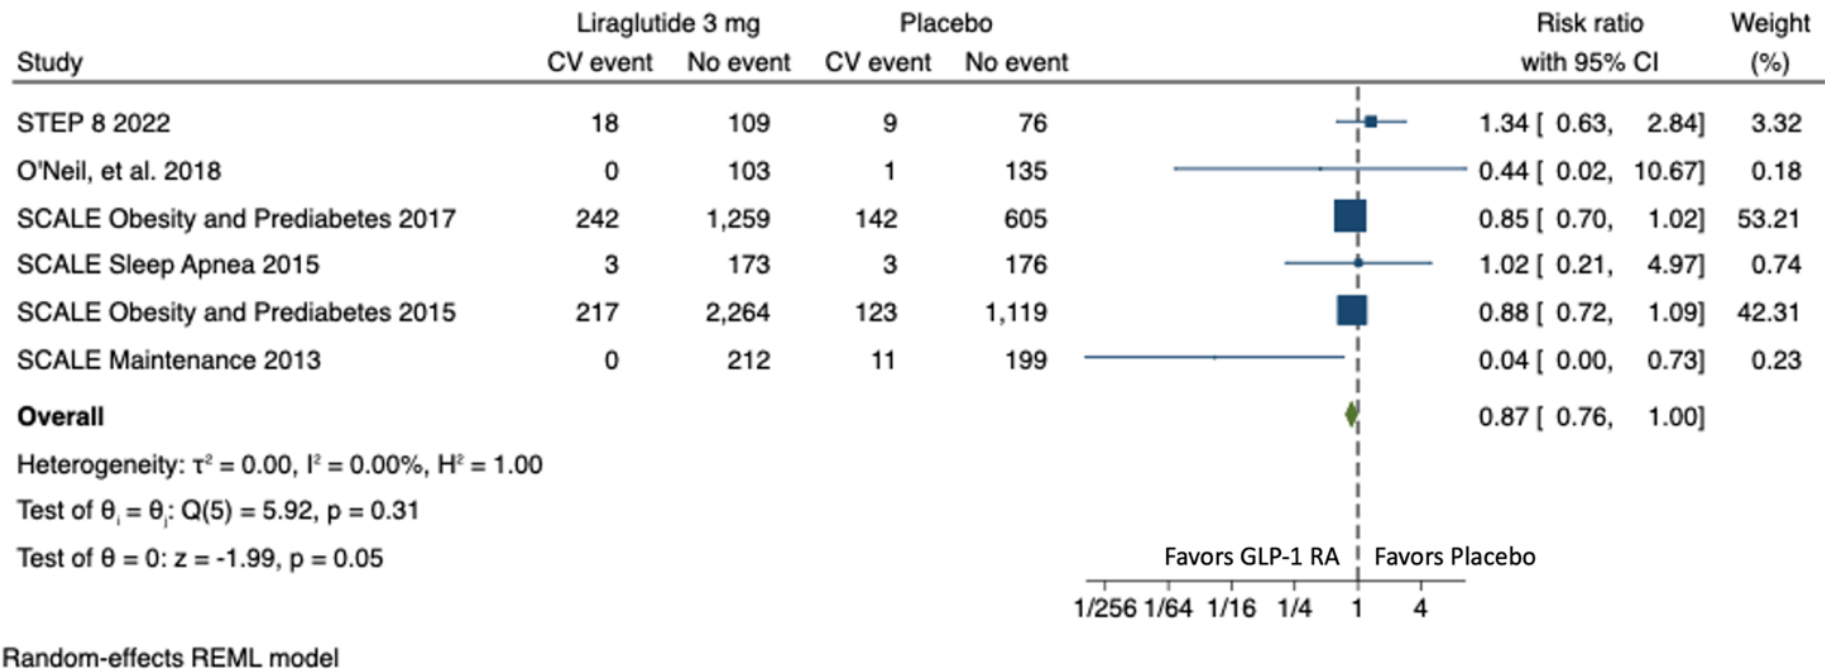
| Study | Liraglutide 3 mg CV event | Liraglutide 3 mg No event | Placebo CV event | Placebo No event | Risk ratio with 95% CI | Weight (%) |
|---|---|---|---|---|---|---|
| STEP 8 2022 | 18 | 109 | 9 | 76 | 1.34 [ 0.63, 2.84] | 3.32 |
| O'Neil, et al. 2018 | 0 | 103 | 1 | 135 | 0.44 [ 0.02, 10.67] | 0.18 |
| SCALE Obesity and Prediabetes 2017 | 242 | 1,259 | 142 | 605 | 0.85 [ 0.70, 1.02] | 53.21 |
| SCALE Sleep Apnea 2015 | 3 | 173 | 3 | 176 | 1.02 [ 0.21, 4.97] | 0.74 |
| SCALE Obesity and Prediabetes 2015 | 217 | 2,264 | 123 | 1,119 | 0.88 [ 0.72, 1.09] | 42.31 |
| SCALE Maintenance 2013 | 0 | 212 | 11 | 199 | 0.04 [ 0.00, 0.73] | 0.23 |
| **Overall** | | | | | 0.87 [ 0.76, 1.00] | |

Heterogeneity: $\tau^2 = 0.00$, $I^2 = 0.00\%$, $H^2 = 1.00$

Test of $\theta_i = \theta_j$: Q(5) = 5.92, p = 0.31

Test of $\theta = 0$: z = -1.99, p = 0.05

Favors GLP-1 RA Favors Placebo

1/256 1/64 1/16 1/4 1 4

Random-effects REML model